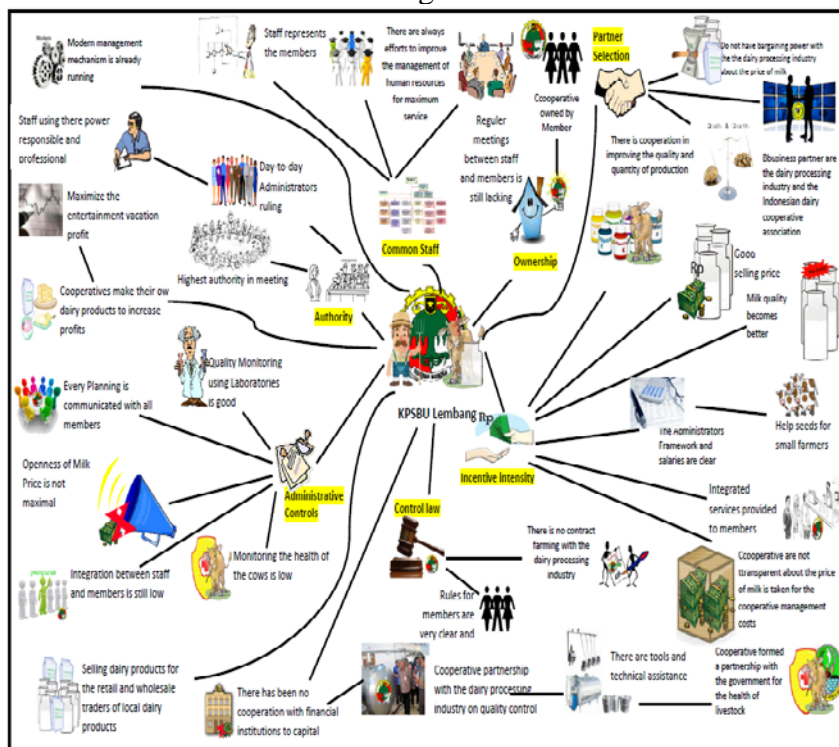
Modern management mechanism is already running

Staff represents the members

There are always efforts to improve the management of human resources for maximum service

Cooperative owned by Member

Partner Selection

Do not have bargaining power with the the dairy processing industry about the price of milk

Staff using there power responsible and professional

Day-to-day Administrators ruling

Reguler meetings between staff and members is still lacking

There is cooperation in improving the quality and quantity of production

Ebusiness partner are the dairy processing industry and the Indonesian dairy cooperative association

Maximize the entertainment vacation profit

Common Staff

Ownership

Highest authority in meeting

Gooo selling price

Cooperatives make their ow dairy products to increase profits

Authority

Milk quality becomes better

Quality Monitoring using Laboratories is good

Every Planning is communicated with all members

KPSBU Lembang

The Administrators Framework and salaries are clear

Help seeds for small farmers

Openness of Milk Price is not maximal

Incentive Intensity

Administrative Controls

Control law

Integrated services provided to members

There is no contract farming with the dairy processing industry

Monitoring the health of the cows is low

Cooperative are not transparent about the price of milk is taken for the cooperative management costs

Integration between staff and members is still low

Rules for members are very clear and

There are tools and technical assistance

Cooperative formed a partnership with the government for the health of livestock

Selling dairy products for the retail and wholesale traders of local dairy products

There has been no cooperation with financial institutions to capital

Cooperative partnership with the dairy processing industry on quality control